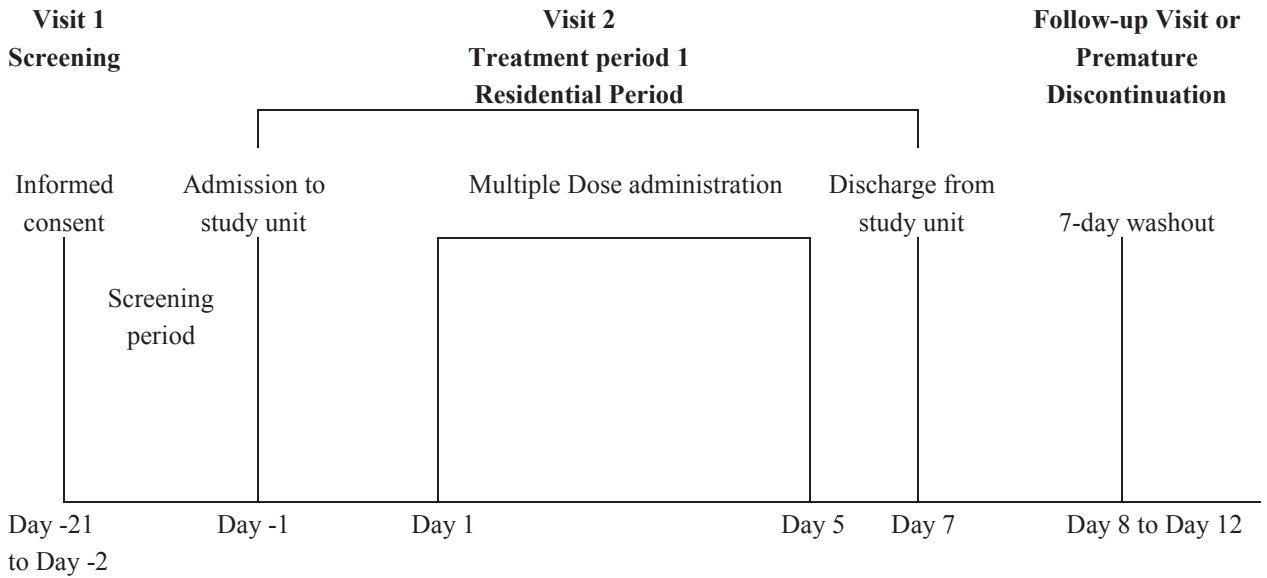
**Visit 1**
**Screening**

**Visit 2**
**Treatment period 1**
**Residential Period**

**Follow-up Visit or Premature Discontinuation**

Informed consent

Admission to study unit

Multiple Dose administration

Discharge from study unit

7-day washout

Screening period

Day -21 to Day -2

Day -1

Day 1

Day 5

Day 7

Day 8 to Day 12